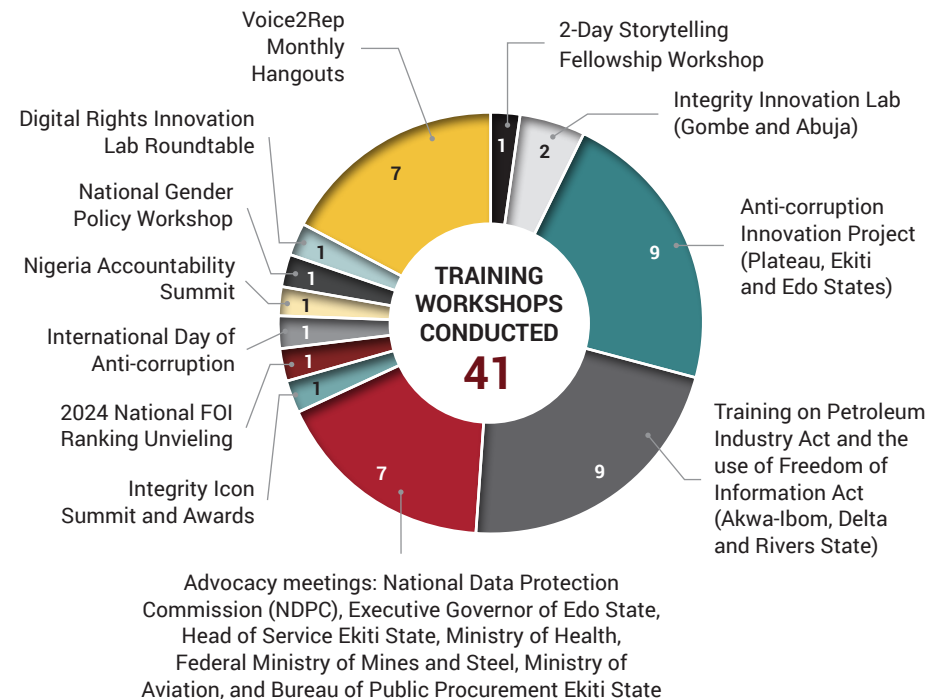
Voice2Rep Monthly Hangouts

2-Day Storytelling Fellowship Workshop

Integrity Innovation Lab (Gombe and Abuja)

Digital Rights Innovation Lab Roundtable

National Gender Policy Workshop

Nigeria Accountability Summit

International Day of Anti-corruption

2024 National FOI Ranking Unvieling

Integrity Icon Summit and Awards

Anti-corruption Innovation Project (Plateau, Ekiti and Edo States)

Training on Petroleum Industry Act and the use of Freedom of Information Act (Akwa-Ibom, Delta and Rivers State)

Advocacy meetings: National Data Protection Commission (NDPC), Executive Governor of Edo State, Head of Service Ekiti State, Ministry of Health, Federal Ministry of Mines and Steel, Ministry of Aviation, and Bureau of Public Procurement Ekiti State

1
2
9
9
7
1
1
1
1
1
1
7

TRAINING WORKSHOPS CONDUCTED
41